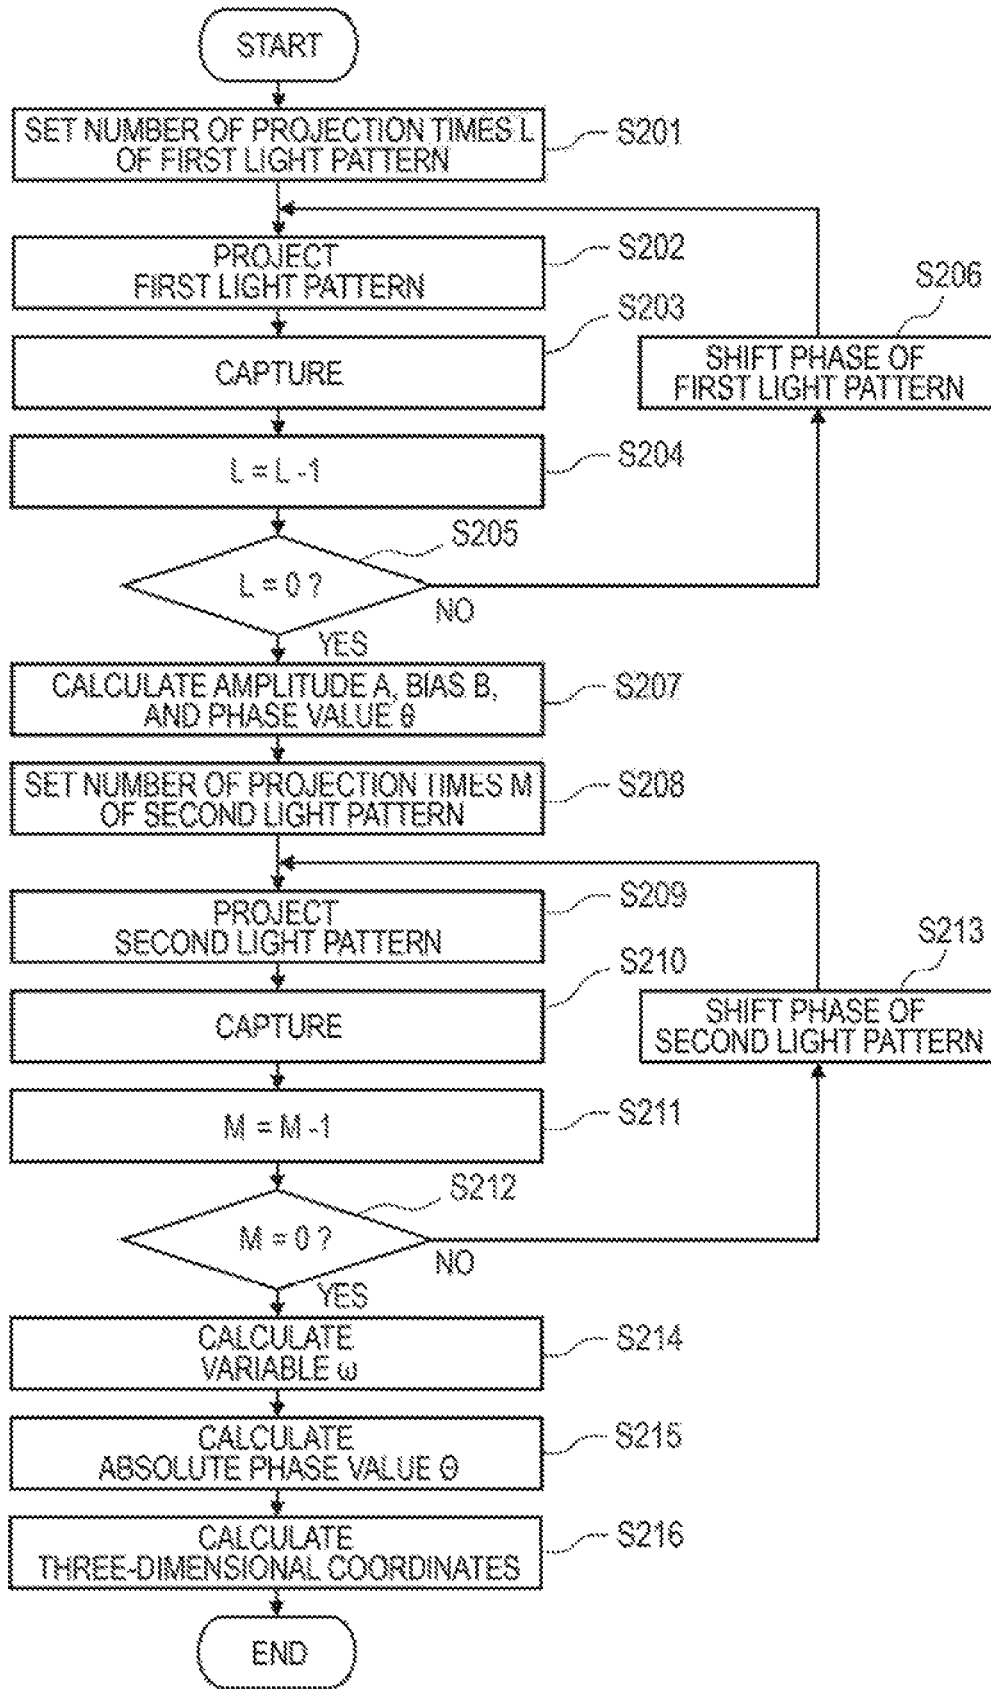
START

SET NUMBER OF PROJECTION TIMES L OF FIRST LIGHT PATTERN

S201

PROJECT FIRST LIGHT PATTERN

S202

CAPTURE

S203

SHIFT PHASE OF FIRST LIGHT PATTERN

S206

$L = L - 1$

S204

$L = 0$ ?

S205

NO

YES

CALCULATE AMPLITUDE A, BIAS B, AND PHASE VALUE $\theta$

S207

SET NUMBER OF PROJECTION TIMES M OF SECOND LIGHT PATTERN

S208

PROJECT SECOND LIGHT PATTERN

S209

CAPTURE

S210

SHIFT PHASE OF SECOND LIGHT PATTERN

S213

$M = M - 1$

S211

$M = 0$ ?

S212

NO

YES

CALCULATE VARIABLE $\omega$

S214

CALCULATE ABSOLUTE PHASE VALUE $\Theta$

S215

CALCULATE THREE-DIMENSIONAL COORDINATES

S216

END